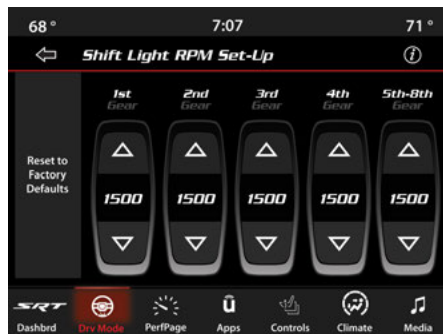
68° 7:07 71°

Shift Light RPM Set-Up

Reset to Factory Defaults

1st Gear

1500

2nd Gear

1500

3rd Gear

1500

4th Gear

1500

5th-8th Gear

1500

SRT Dashbrd

Drv Mode

PerfPage

Apps

Controls

Climate

Media